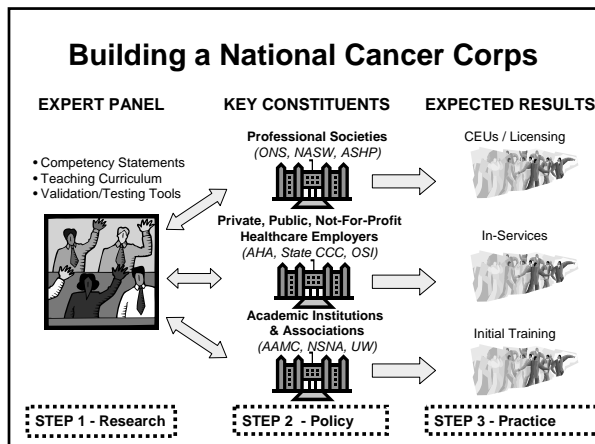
Building a National Cancer Corps

EXPERT PANEL

KEY CONSTITUENTS

EXPECTED RESULTS

• Competency Statements
• Teaching Curriculum
• Validation/Testing Tools

Professional Societies
(ONS, NASW, ASHP)

CEUs / Licensing

Private, Public, Not-For-Profit Healthcare Employers
(AHA, State CCC, OSI)

In-Services

Academic Institutions & Associations
(AAMC, NSNA, UW)

Initial Training

STEP 1 - Research

STEP 2 - Policy

STEP 3 - Practice